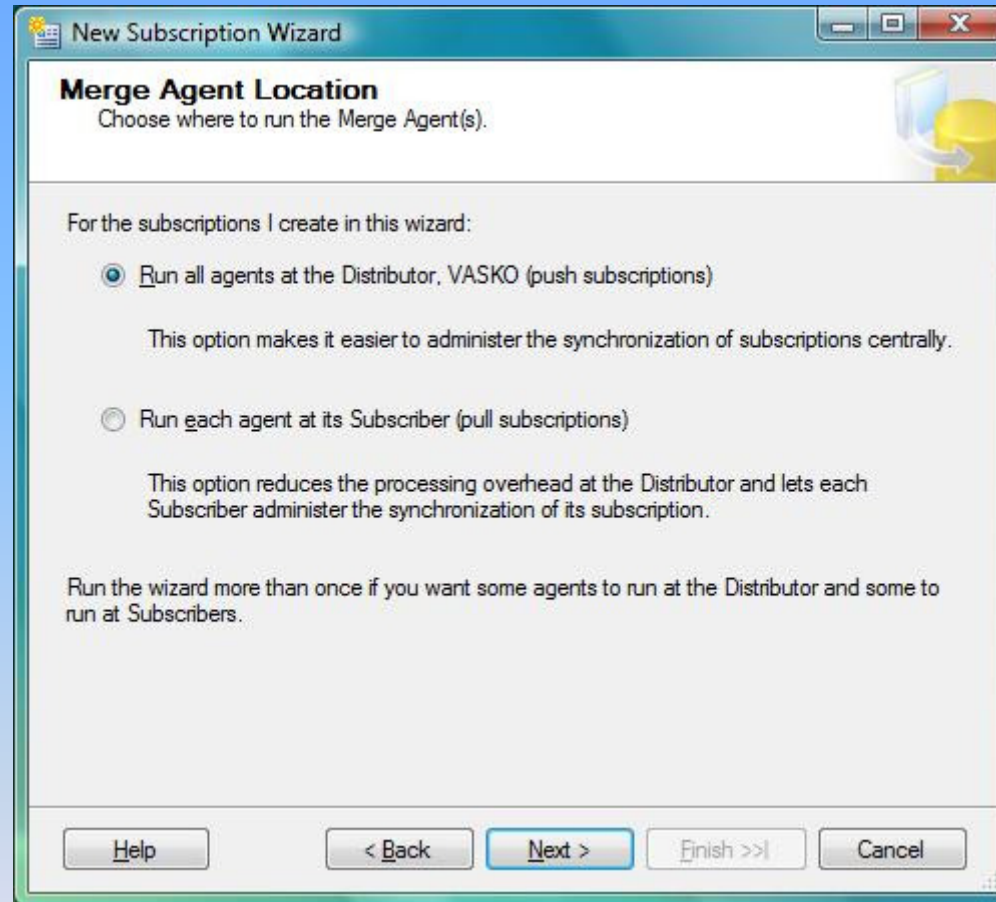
New Subscription Wizard

Merge Agent Location
Choose where to run the Merge Agent(s).

For the subscriptions I create in this wizard:

Run all agents at the Distributor, VASKO (push subscriptions)

This option makes it easier to administer the synchronization of subscriptions centrally.

Run each agent at its Subscriber (pull subscriptions)

This option reduces the processing overhead at the Distributor and lets each Subscriber administer the synchronization of its subscription.

Run the wizard more than once if you want some agents to run at the Distributor and some to run at Subscribers.

Help
< Back
Next >
Finish >>|
Cancel